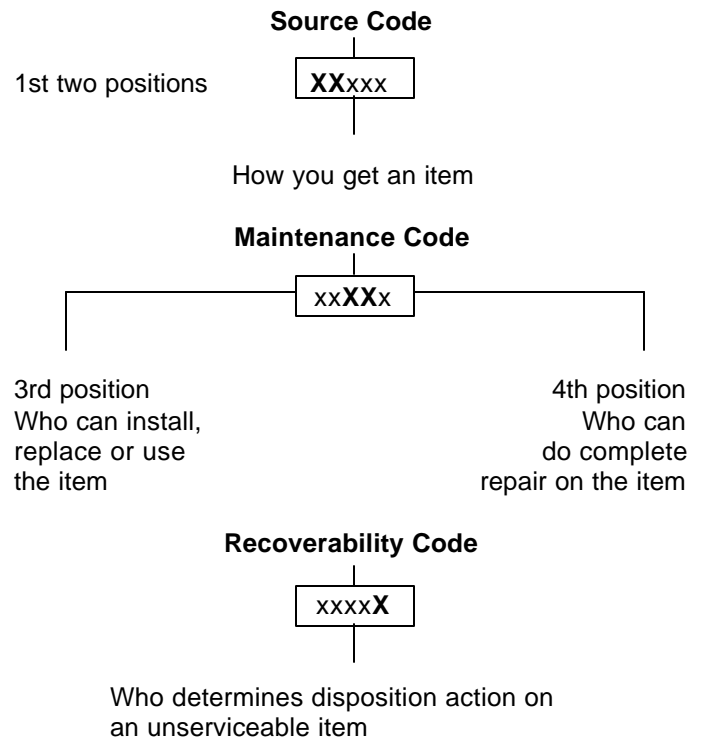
Source Code

1st two positions

XXxxx

How you get an item

Maintenance Code

xxXXx

3rd position
Who can install, replace or use the item

4th position
Who can do complete repair on the item

Recoverability Code

xxxxX

Who determines disposition action on an unserviceable item